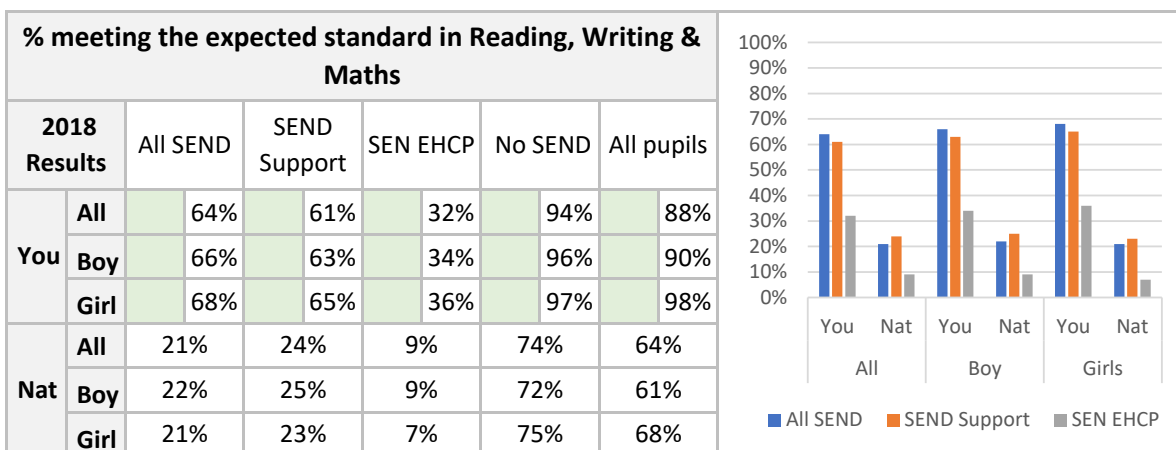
% meeting the expected standard in Reading, Writing & Maths

| 2018 Results | | All SEND | SEND Support | SEN EHCP | No SEND | All pupils |
|---|---|---|---|---|---|---|
| You | All | 64% | 61% | 32% | 94% | 88% |
| | Boy | 66% | 63% | 34% | 96% | 90% |
| | Girl | 68% | 65% | 36% | 97% | 98% |
| Nat | All | 21% | 24% | 9% | 74% | 64% |
| | Boy | 22% | 25% | 9% | 72% | 61% |
| | Girl | 21% | 23% | 7% | 75% | 68% |

100%
90%
80%
70%
60%
50%
40%
30%
20%
10%
0%

You Nat You Nat You Nat
All Boy Girls

All SEND SEND Support SEN EHCP